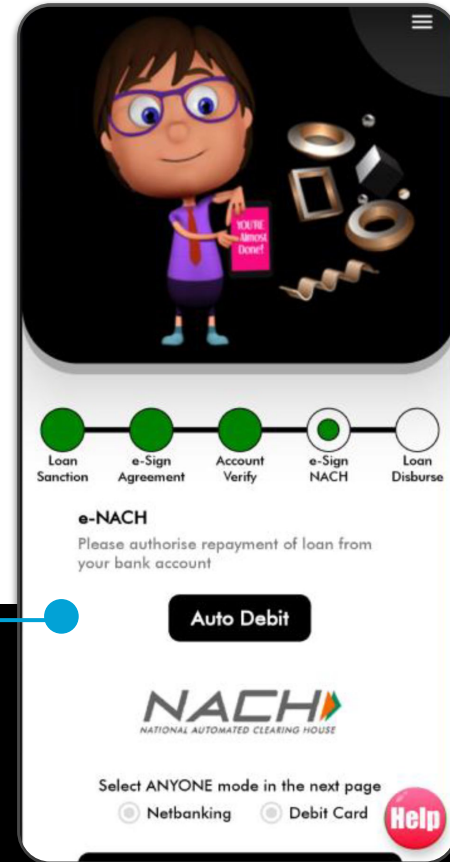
YOU'RE Almost Done!

Loan Sanction
e-Sign Agreement
Account Verify
e-Sign NACH
Loan Disburse

e-NACH

Please authorise repayment of loan from your bank account

Auto Debit

NACH
NATIONAL AUTOMATED CLEARING HOUSE

Select ANYONE mode in the next page

Netbanking
Debit Card

Help